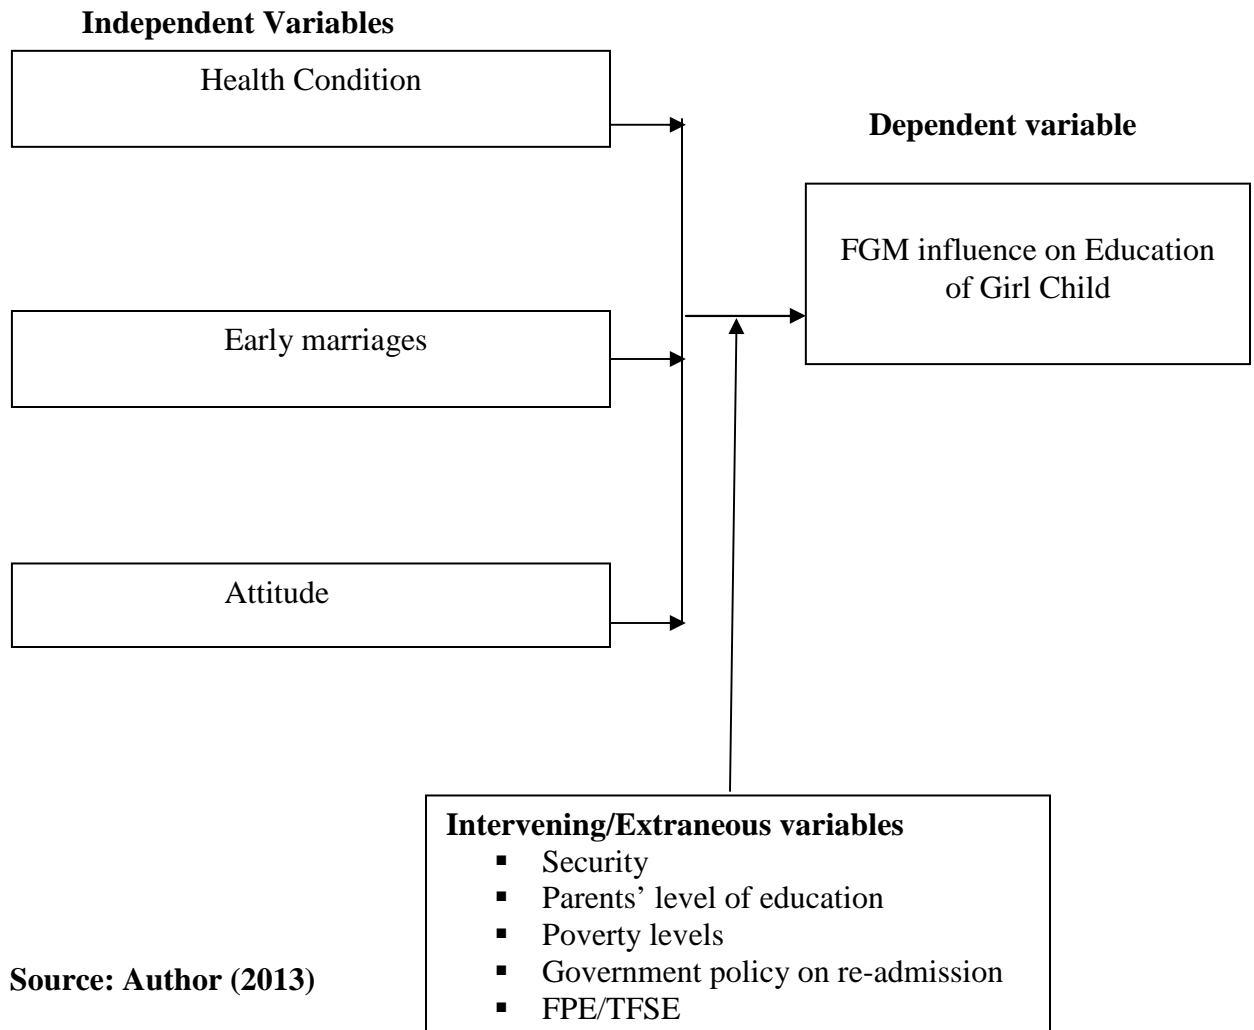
**Independent Variables**

Health Condition

**Dependent variable**

FGM influence on Education of Girl Child

Early marriages

Attitude

**Intervening/Extraneous variables**
- Security
- Parents' level of education
- Poverty levels
- Government policy on re-admission
- FPE/TFSE

**Source: Author (2013)**